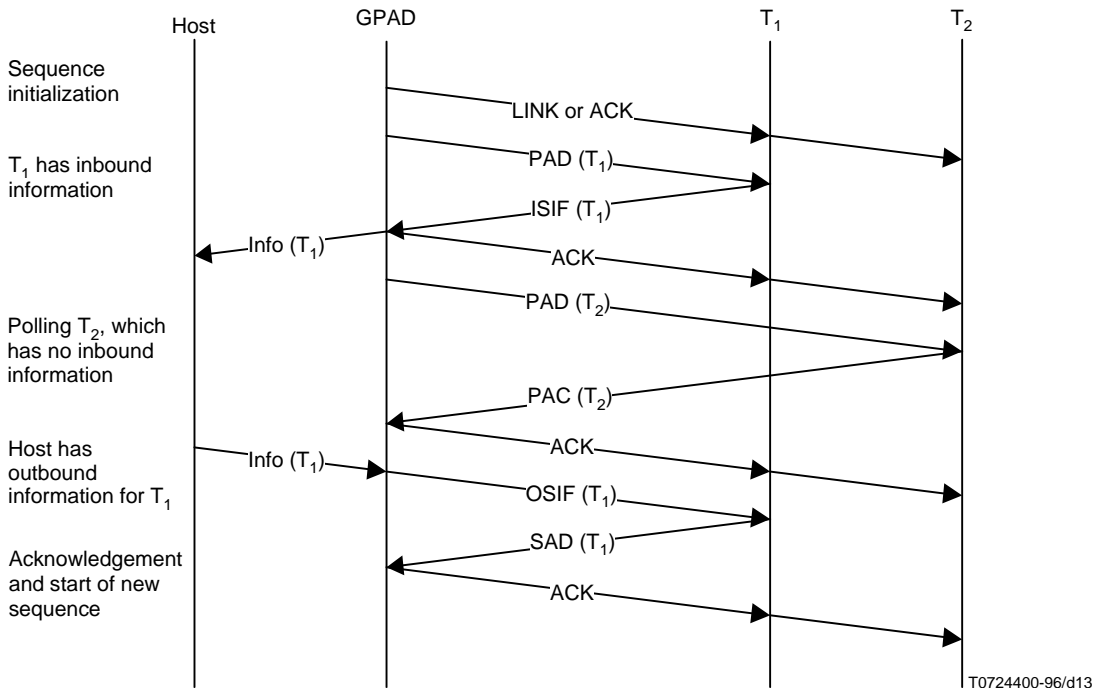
Host GPAD $T_1$ $T_2$

Sequence initialization

LINK or ACK

$T_1$ has inbound information

PAD ($T_1$)

ISIF ($T_1$)

Info ($T_1$)

ACK

PAD ($T_2$)

Polling $T_2$, which has no inbound information

PAC ($T_2$)

ACK

Host has outbound information for $T_1$

Info ($T_1$)

OSIF ($T_1$)

Acknowledgement and start of new sequence

SAD ($T_1$)

ACK

T0724400-96/d13